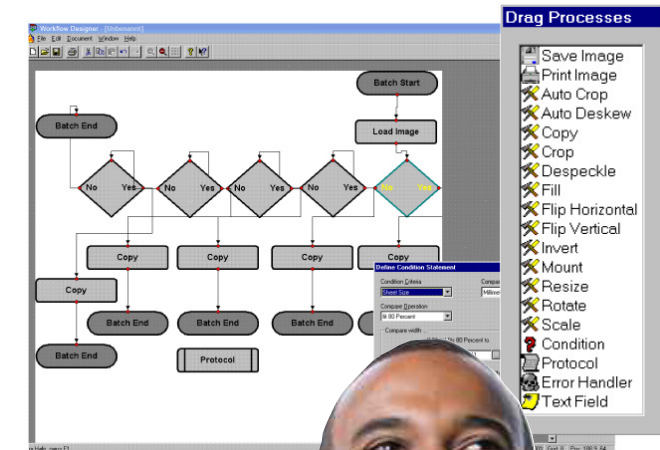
Workflow Designer - [Unbenannt]
File Edit Document Window Help

Batch Start
Load Image
Batch End
No Yes
No Yes
No Yes
No Yes
No Yes
Copy
Copy
Copy
Copy
Copy
Batch End
Batch End
Batch End
Batch End
Protocol

Define Condition Statement
Condition Criteria
Sheet Size
Compare
Millime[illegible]
Compare Operation
≥ 80 Percent
Compare width ...

Drag Processes
Save Image
Print Image
Auto Crop
Auto Deskew
Copy
Crop
Despeckle
Fill
Flip Horizontal
Flip Vertical
Invert
Mount
Resize
Rotate
Scale
Condition
Protocol
Error Handler
Text Field